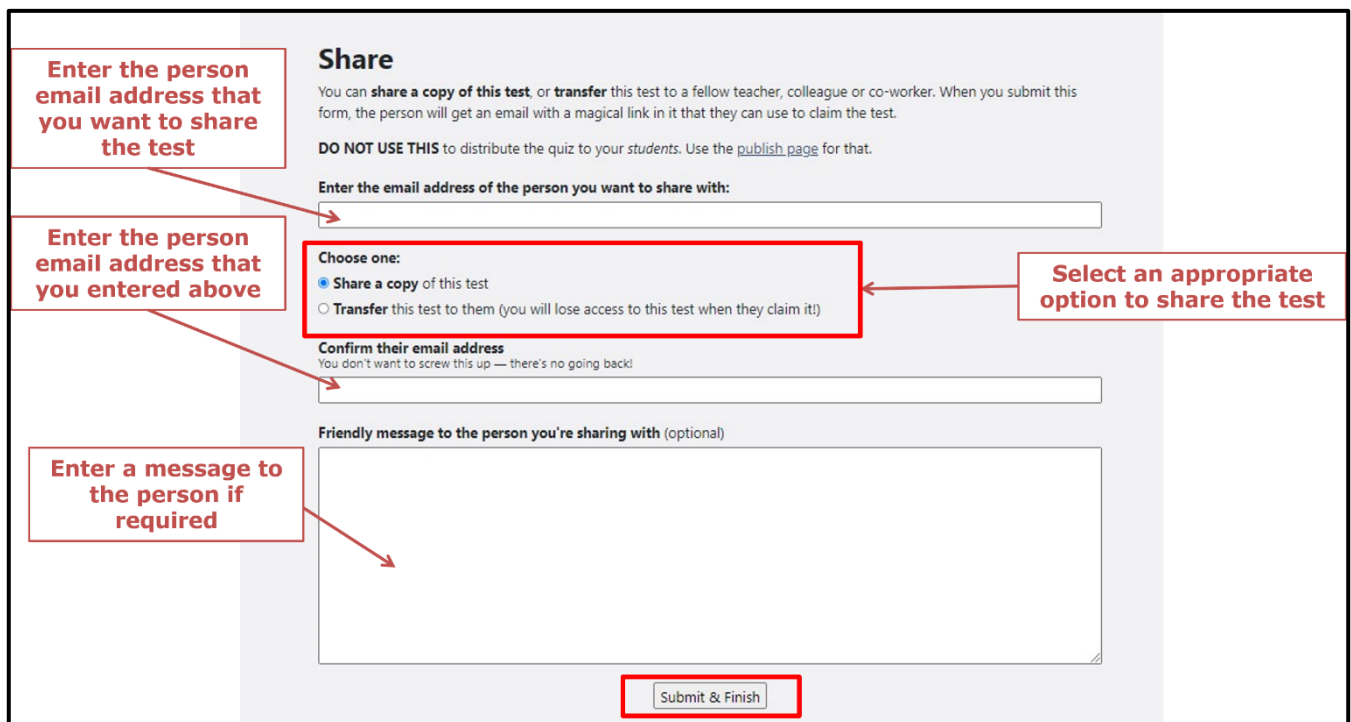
Enter the person email address that you want to share the test

Share

You can share a copy of this test, or transfer this test to a fellow teacher, colleague or co-worker. When you submit this form, the person will get an email with a magical link in it that they can use to claim the test.

DO NOT USE THIS to distribute the quiz to your students. Use the publish page for that.

Enter the email address of the person you want to share with:

Enter the person email address that you entered above

Choose one:
Share a copy of this test
Transfer this test to them (you will lose access to this test when they claim it!)

Select an appropriate option to share the test

Confirm their email address
You don't want to screw this up — there's no going back!

Friendly message to the person you're sharing with (optional)

Enter a message to the person if required

Submit & Finish